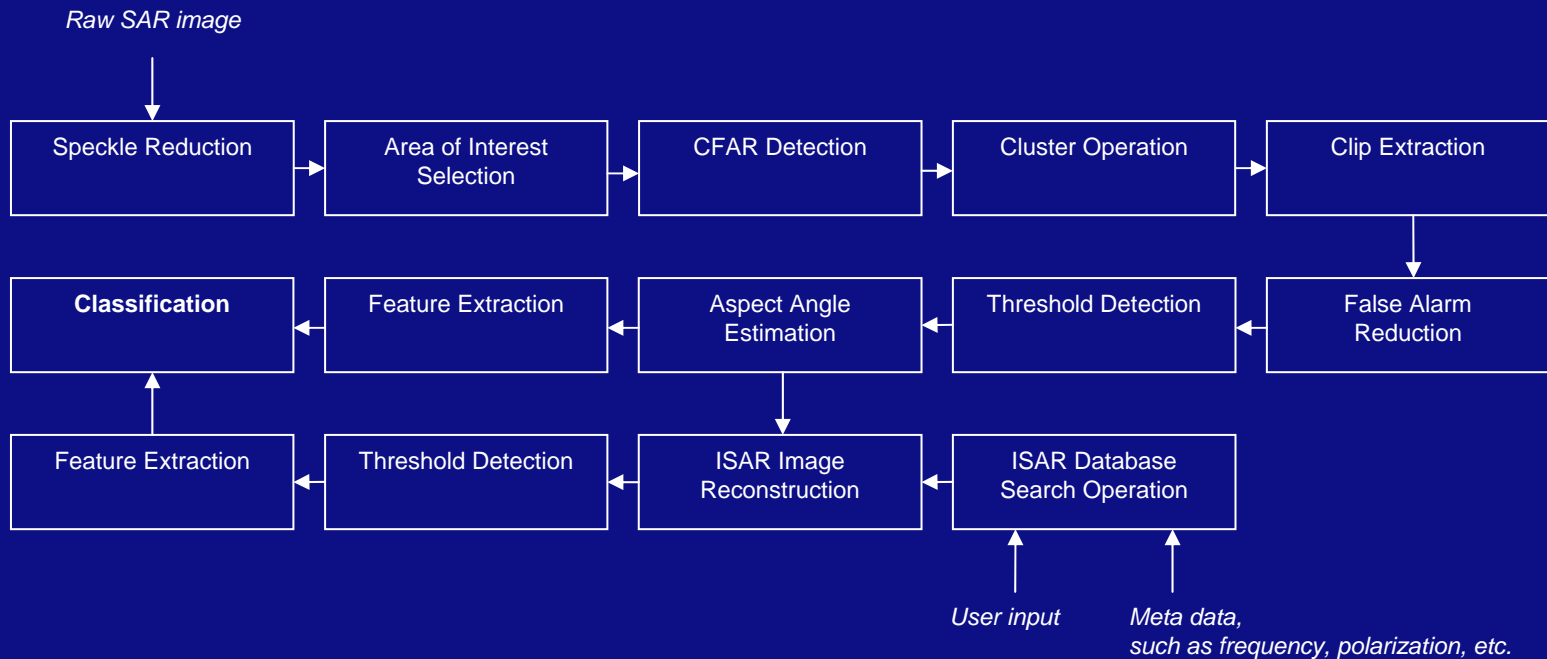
Raw SAR image

Speckle Reduction

Area of Interest Selection

CFAR Detection

Cluster Operation

Clip Extraction

False Alarm Reduction

Threshold Detection

Aspect Angle Estimation

Feature Extraction

Classification

Feature Extraction

Threshold Detection

ISAR Image Reconstruction

ISAR Database Search Operation

User input

Meta data, such as frequency, polarization, etc.